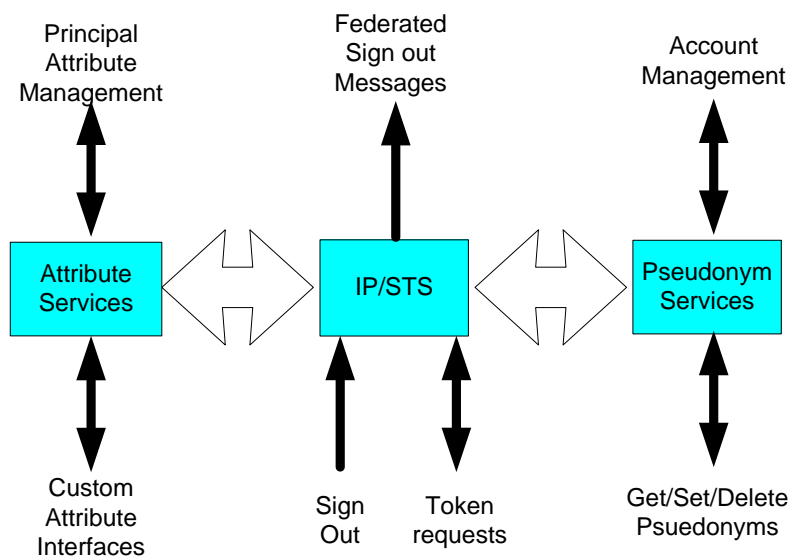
Principal Attribute Management

Federated Sign out Messages

Account Management

Attribute Services

IP/STS

Pseudonym Services

Custom Attribute Interfaces

Sign Out

Token requests

Get/Set/Delete Psuedonyms